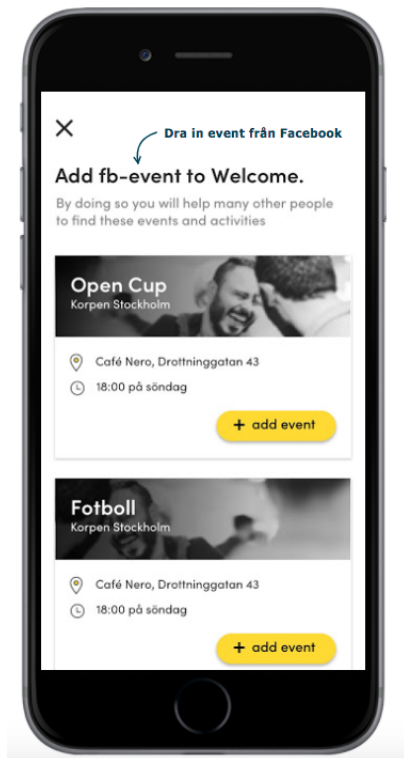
Dra in event från Facebook

Add fb-event to Welcome.

By doing so you will help many other people to find these events and activities

Open Cup
Korpen Stockholm

Café Nero, Drottninggatan 43
18:00 på söndag

+ add event

Fotboll
Korpen Stockholm

Café Nero, Drottninggatan 43
18:00 på söndag

+ add event